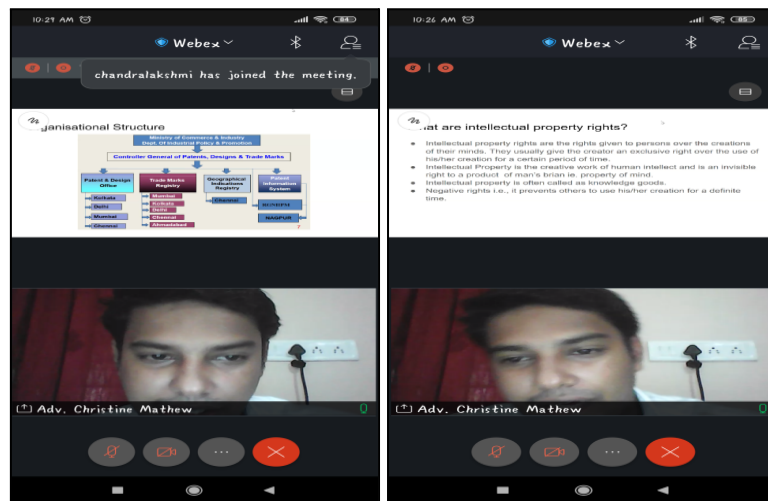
10:21 AM

Webex

chandralakshmi has joined the meeting.

ganisational Structure

Ministry of Commerce & Industry
Dept. Of Industrial Policy & Promotion

Controller General of Patents, Designs & Trade Marks

Patent & Design Office

Trade Marks Registry

Geographical Indications Registry

Patent Information System

Kolkata
Delhi
Mumbai
Chennai

Mumbai
Kolkata
Delhi
Chennai
Ahmedabad

Chennai

RGNIIPM

NAGPUR

Adv. Christine Mathew

10:26 AM

Webex

at are intellectual property rights?

• Intellectual property rights are the rights given to persons over the creations of their minds. They usually give the creator an exclusive right over the use of his/her creation for a certain period of time.
• Intellectual Property is the creative work of human intellect and is an invisible right to a product of man's brian ie. property of mind.
• Intellectual property is often called as knowledge goods.
• Negative rights i.e., it prevents others to use his/her creation for a definite time.

Adv. Christine Mathew